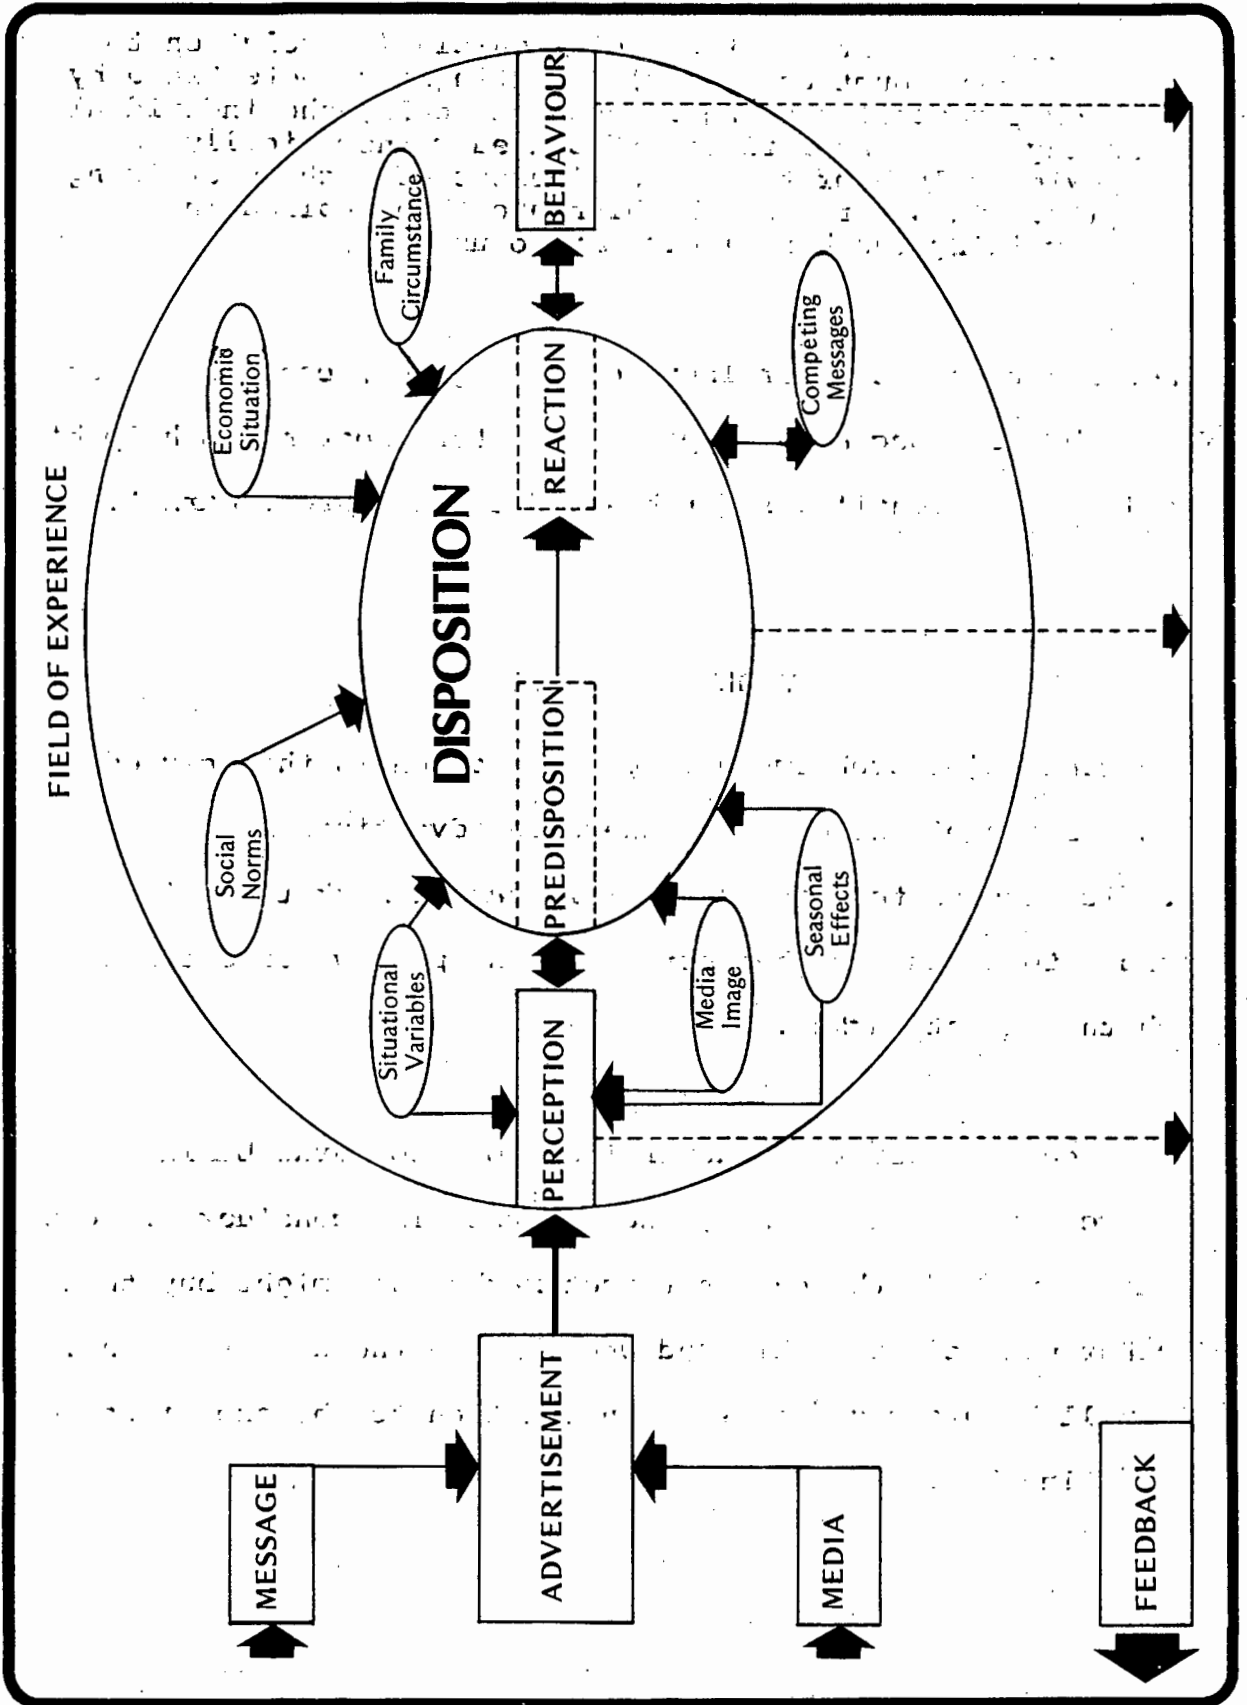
FIELD OF EXPERIENCE

MESSAGE

ADVERTISEMENT

MEDIA

FEEDBACK

PERCEPTION

Situational Variables

Media Image

Seasonal Effects

Social Norms

Economic Situation

Family Circumstance

DISPOSITION

PREDISPOSITION

REACTION

Competing Messages

BEHAVIOUR